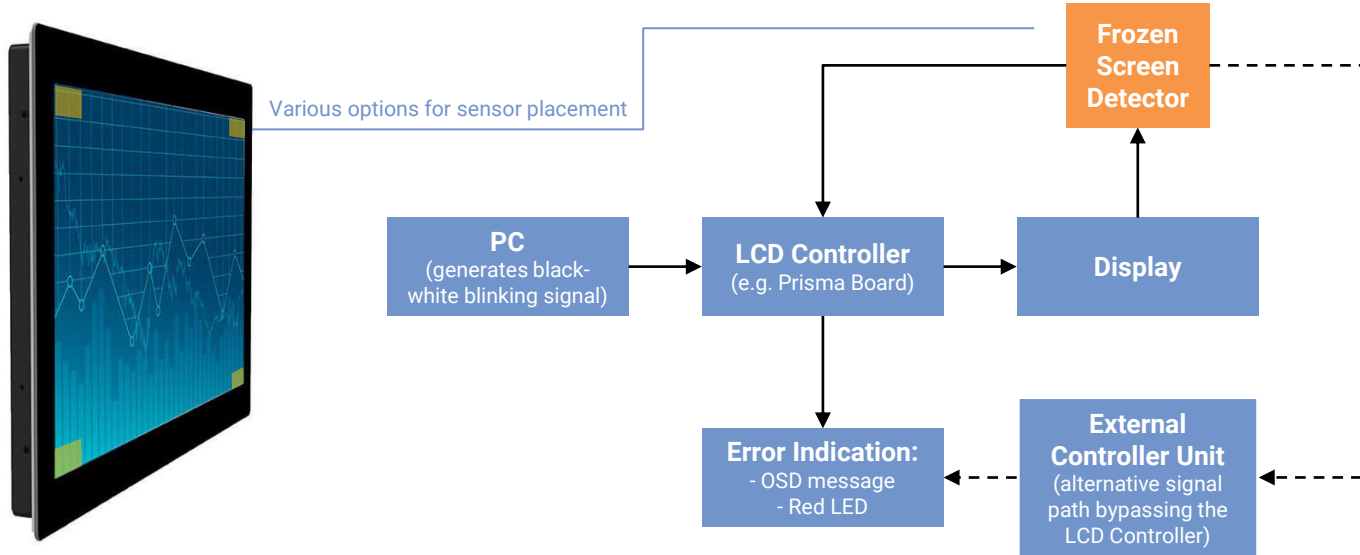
Various options for sensor placement

Frozen Screen Detector

PC
(generates black-white blinking signal)

LCD Controller
(e.g. Prisma Board)

Display

Error Indication:
- OSD message
- Red LED

External Controller Unit
(alternative signal path bypassing the LCD Controller)